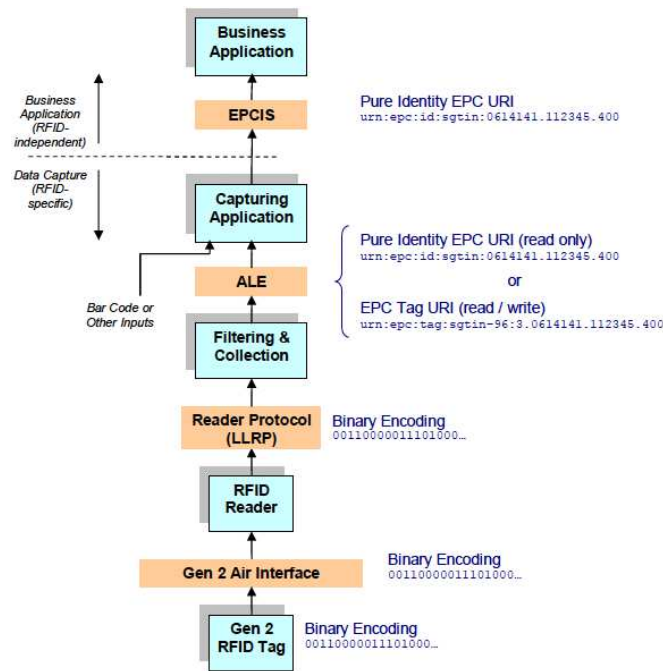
Business Application

Business Application (RFID-independent)

EPCIS

Pure Identity EPC URI
urn:epc:id:sgtin:0614141.112345.400

Data Capture (RFID-specific)

Capturing Application

Pure Identity EPC URI (read only)
urn:epc:id:sgtin:0614141.112345.400

or

EPC Tag URI (read / write)
urn:epc:tag:sgtin-96:3.0614141.112345.400

ALE

Bar Code or Other Inputs

Filtering & Collection

Reader Protocol (LLRP)

Binary Encoding
00110000011101000…

RFID Reader

Gen 2 Air Interface

Binary Encoding
00110000011101000…

Gen 2 RFID Tag

Binary Encoding
00110000011101000…